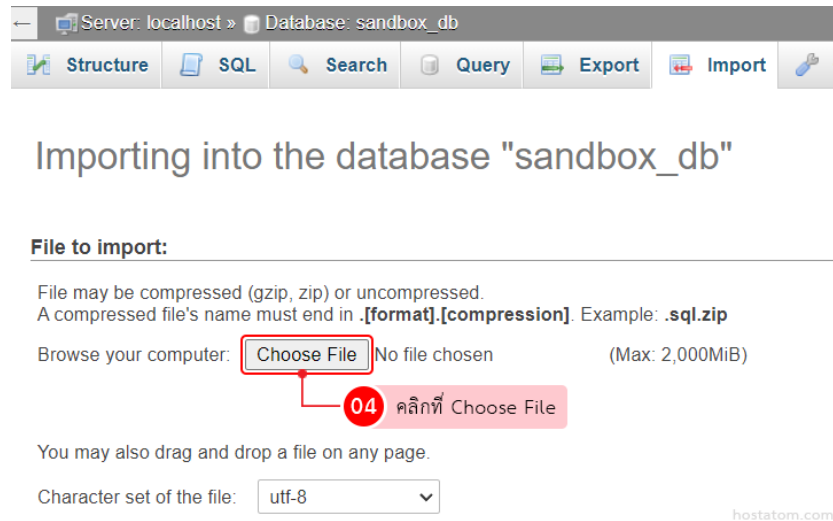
← Server: localhost » Database: sandbox_db

Structure SQL Search Query Export Import

Importing into the database "sandbox_db"

File to import:

File may be compressed (gzip, zip) or uncompressed.
A compressed file's name must end in **.[format].[compression]**. Example: **.sql.zip**

Browse your computer: Choose File No file chosen (Max: 2,000MiB)

04 คลิกที่ Choose File

You may also drag and drop a file on any page.

Character set of the file: utf-8

hostatom.com